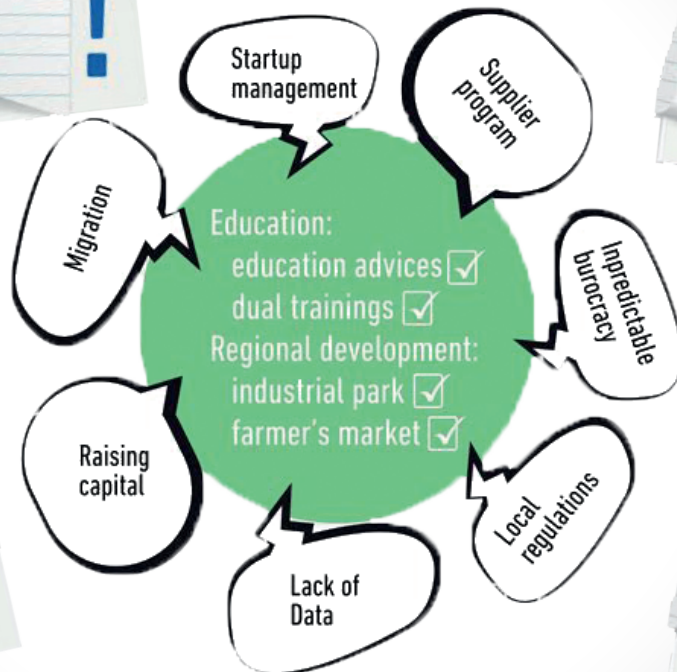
Startup management

Supplier program

Migration

Education:
education advices ☑
dual trainings ☑
Regional development:
industrial park ☑
farmer's market ☑

Inpredictable burocracy

Raising capital

Local regulations

Lack of Data